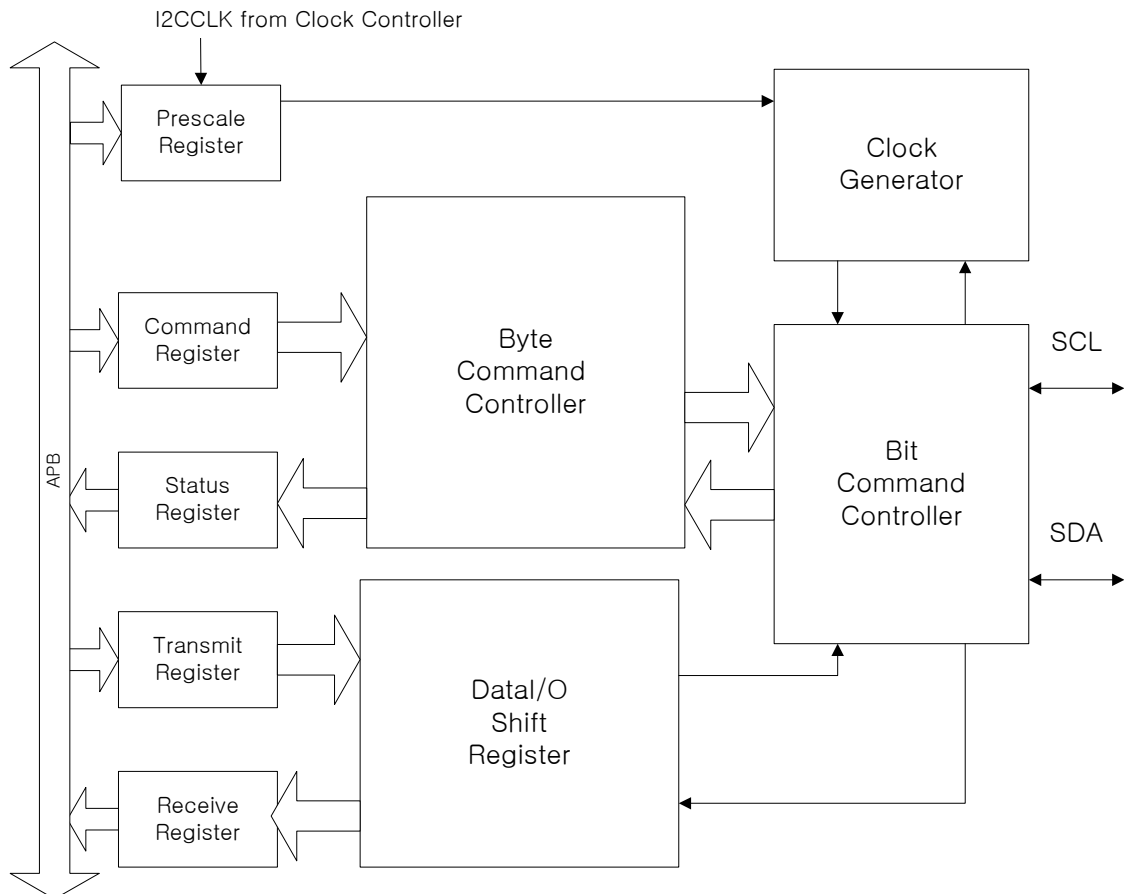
I2CCLK from Clock Controller

APB

Prescale Register

Clock Generator

Command Register

Byte Command Controller

SCL

Status Register

Bit Command Controller

SDA

Transmit Register

DataI/O Shift Register

Receive Register